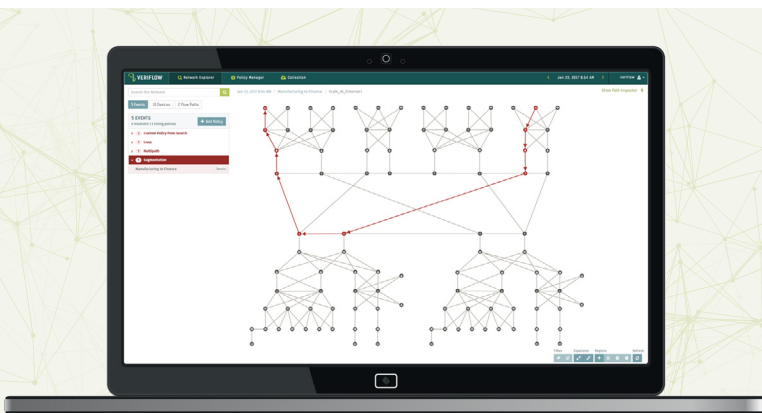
VERIFLOW
Network Explorer
Policy Manager
Collection
Jan 23, 2017 8:54 AM
VERIFLOW
Search the Network
5 Events
0 Devices
2 Flow Paths
5 EVENTS
4 violated / 1 failing policies
+ Add Policy
Custom Policy Flow Search
Cross
Multipath
Segmentation
Manufacturing to Finance
Jan 23, 2017 8:54 AM
Manufacturing to Finance
Show Path Inspector
Filter
Expansion
Regions
Refresh